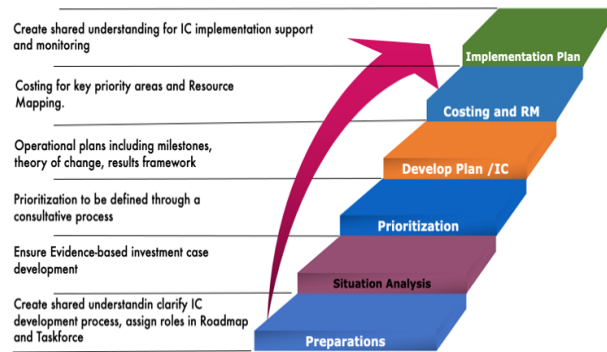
Create shared understanding for IC implementation support and monitoring

Implementation Plan

Costing for key priority areas and Resource Mapping.

Costing and RM

Operational plans including milestones, theory of change, results framework

Develop Plan /IC

Prioritization to be defined through a consultative process

Prioritization

Ensure Evidence-based investment case development

Situation Analysis

Create shared understandin clarify IC development process, assign roles in Roadmap and Taskforce

Preparations